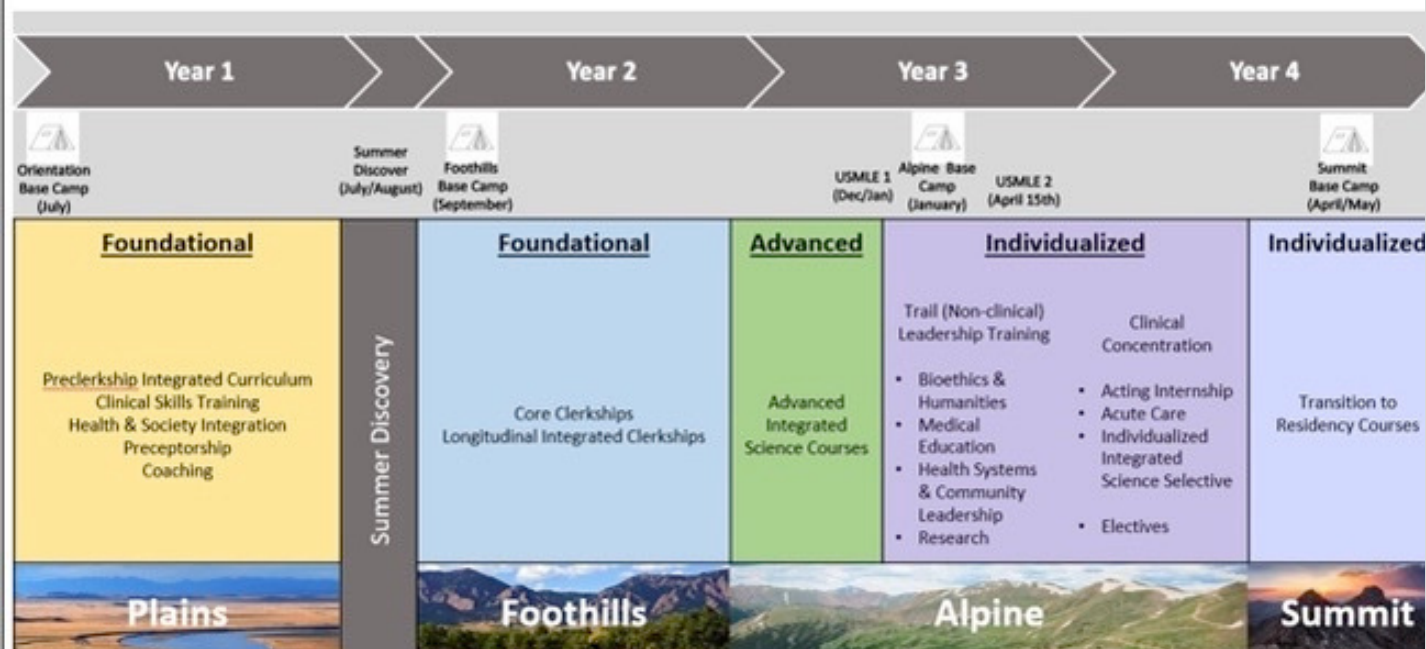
Year 1

Year 2

Year 3

Year 4

Orientation Base Camp (July)

Summer Discover (July/August)

Foothills Base Camp (September)

USMLE 1 (Dec/Jan)

Alpine Base Camp (January)

USMLE 2 (April 15th)

Summit Base Camp (April/May)

Foundational

Preclerkship Integrated Curriculum
Clinical Skills Training
Health & Society Integration
Preceptorship
Coaching

Summer Discovery

Foundational

Core Clerkships
Longitudinal Integrated Clerkships

Advanced

Advanced Integrated Science Courses

Individualized

Trail (Non-clinical) Leadership Training

- Bioethics & Humanities
- Medical Education
- Health Systems & Community Leadership
- Research

Clinical Concentration

- Acting Internship
- Acute Care
- Individualized Integrated Science Selective
- Electives

Individualized

Transition to Residency Courses

Plains

Foothills

Alpine

Summit